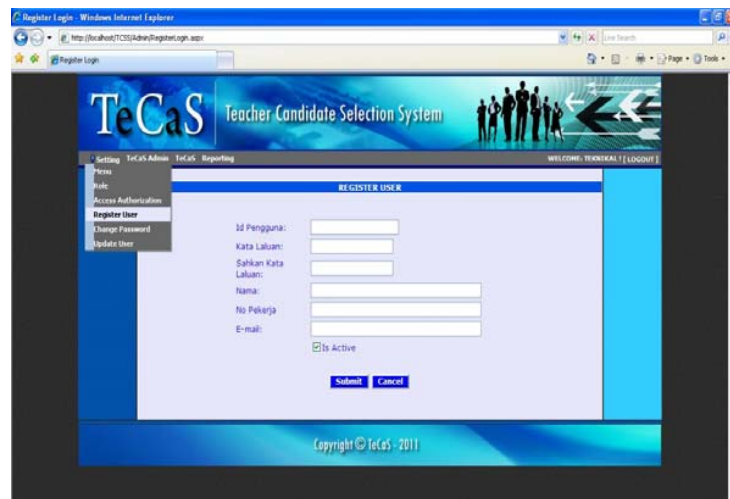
Register Login - Windows Internet Explorer

http://localhost/TCSS/Admin/RegisterLogin.aspx

Live Search

Register Login

Page • Tools •

TeCaS

Teacher Candidate Selection System

Setting TeCaS Admin TeCaS Reporting

WELCOME: TEKNIKAL ! [ LOGOUT ]

Menu
Role
Access Authorization
Register User
Change Password
Update User

REGISTER USER

Id Pengguna:

Kata Laluan:

Sahkan Kata Laluan:

Nama:

No Pekerja

E-mail:

Is Active

Submit Cancel

Copyright © TeCaS - 2011